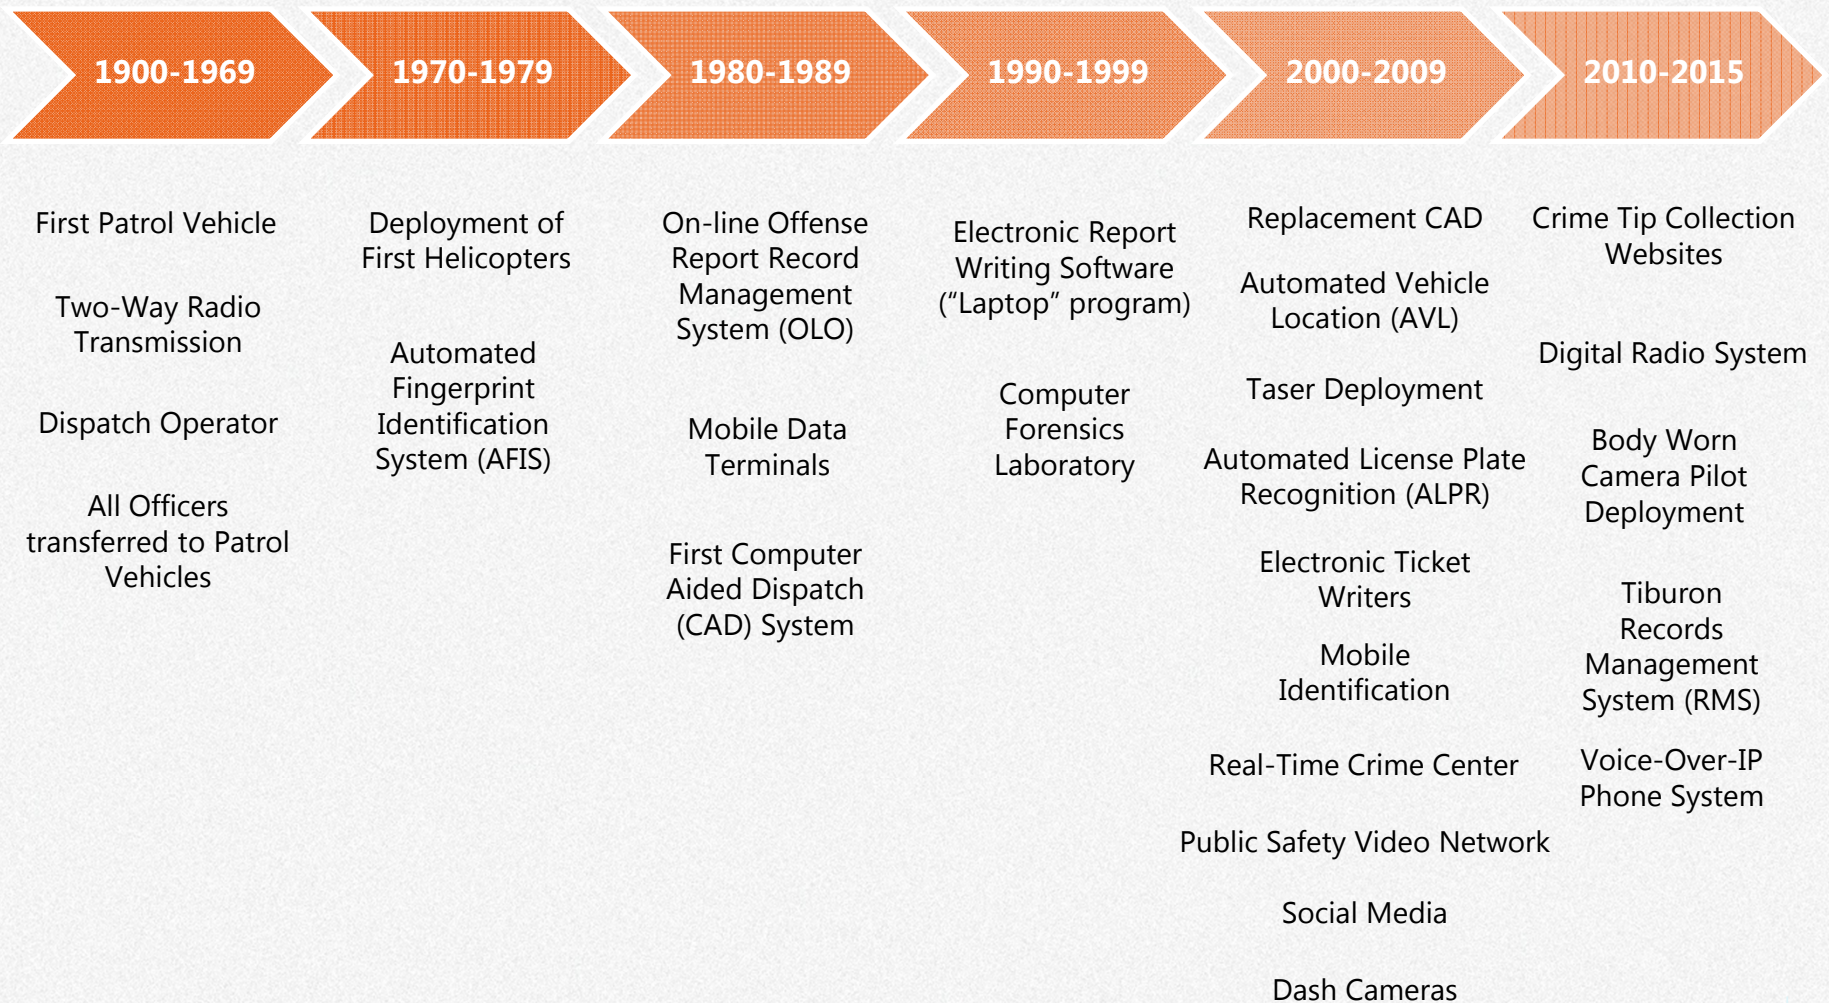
1900-1969

First Patrol Vehicle

Two-Way Radio Transmission

Dispatch Operator

All Officers transferred to Patrol Vehicles

1970-1979

Deployment of First Helicopters

Automated Fingerprint Identification System (AFIS)

1980-1989

On-line Offense Report Record Management System (OLO)

Mobile Data Terminals

First Computer Aided Dispatch (CAD) System

1990-1999

Electronic Report Writing Software ("Laptop" program)

Computer Forensics Laboratory

2000-2009

Replacement CAD

Automated Vehicle Location (AVL)

Taser Deployment

Automated License Plate Recognition (ALPR)

Electronic Ticket Writers

Mobile Identification

Real-Time Crime Center

Public Safety Video Network

Social Media

Dash Cameras

2010-2015

Crime Tip Collection Websites

Digital Radio System

Body Worn Camera Pilot Deployment

Tiburon Records Management System (RMS)

Voice-Over-IP Phone System